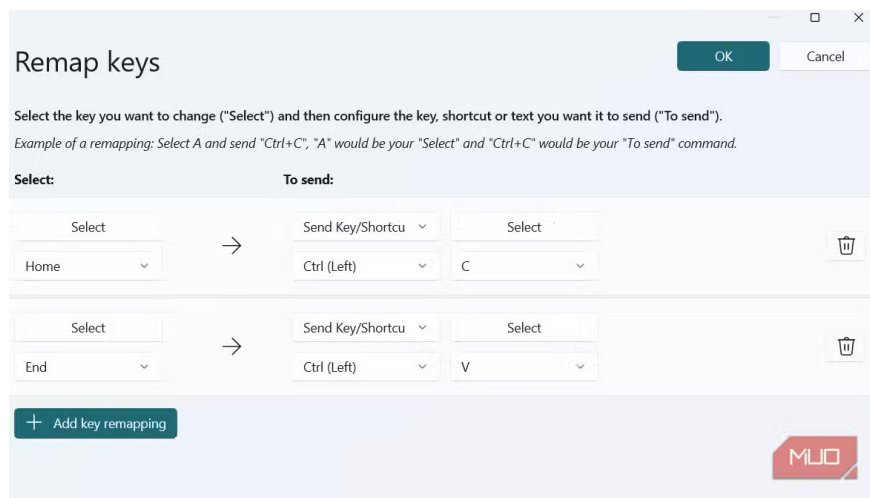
Remap keys

OK

Cancel

Select the key you want to change ("Select") and then configure the key, shortcut or text you want it to send ("To send").

*Example of a remapping: Select A and send "Ctrl+C", "A" would be your "Select" and "Ctrl+C" would be your "To send" command.*

Select:

To send:

Select

Home

Send Key/Shortcu

Ctrl (Left)

Select

C

Select

End

Send Key/Shortcu

Ctrl (Left)

Select

V

Add key remapping

MUO